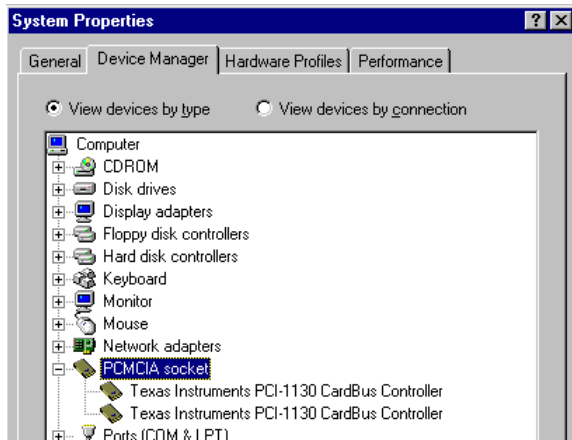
System Properties

?

X

General

Device Manager

Hardware Profiles

Performance

View devices by type

View devices by connection

Computer

CDROM

Disk drives

Display adapters

Floppy disk controllers

Hard disk controllers

Keyboard

Monitor

Mouse

Network adapters

PCMCIA socket

Texas Instruments PCI-1130 CardBus Controller

Texas Instruments PCI-1130 CardBus Controller

Ports (COM & LPT)